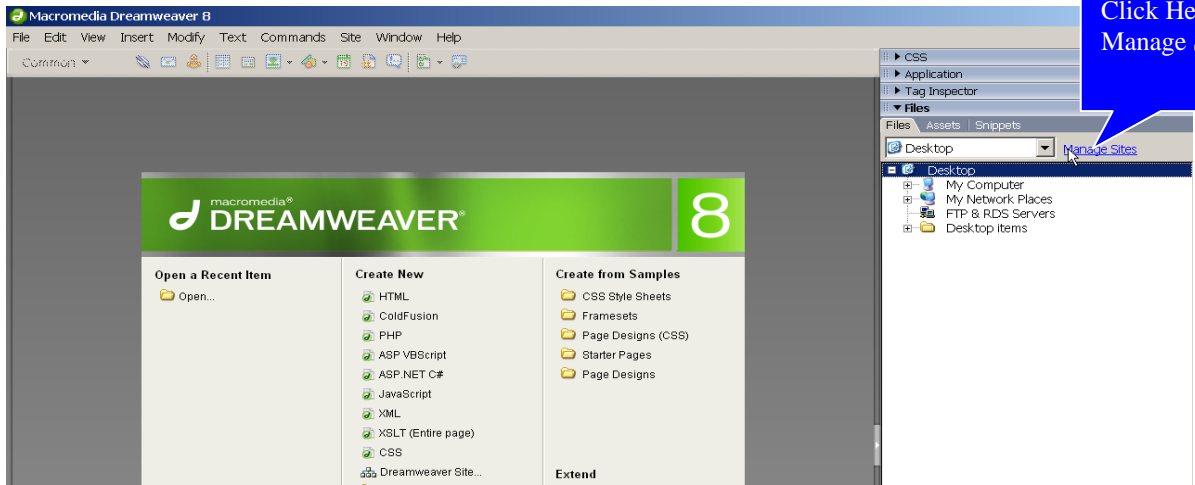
Macromedia Dreamweaver 8

File Edit View Insert Modify Text Commands Site Window Help

Common ▾

Click He
Manage

▸ CSS
▸ Application
▸ Tag Inspector
▾ Files

Files Assets Snippets

Desktop

Manage Sites

Desktop
My Computer
My Network Places
FTP & RDS Servers
Desktop items

macromedia®
DREAMWEAVER®
8

Open a Recent Item
Open...

Create New
HTML
ColdFusion
PHP
ASP VBScript
ASP.NET C#
JavaScript
XML
XSLT (Entire page)
CSS
Dreamweaver Site...

Create from Samples
CSS Style Sheets
Framesets
Page Designs (CSS)
Starter Pages
Page Designs

Extend